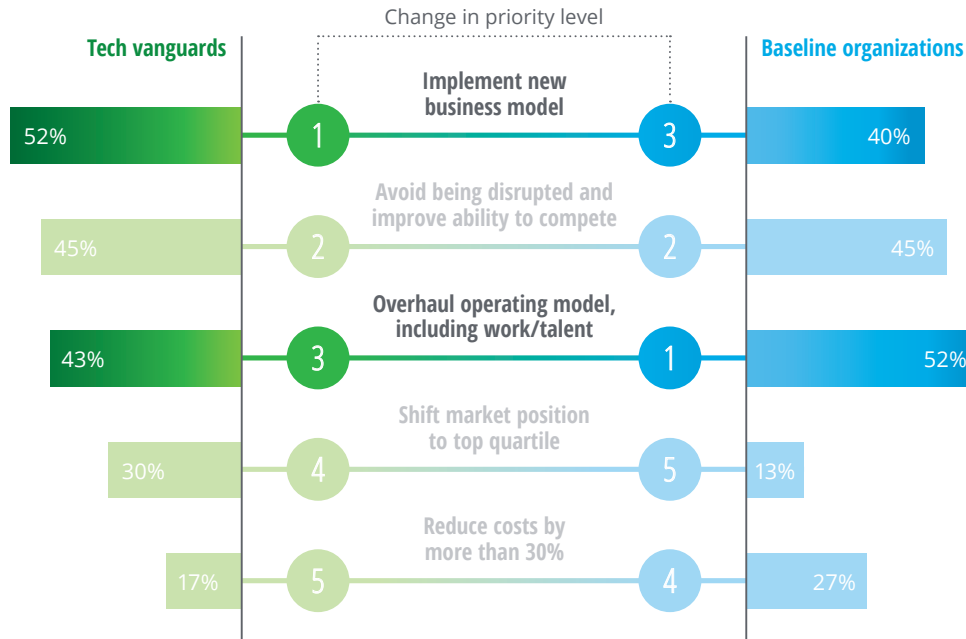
Change in priority level

Tech vanguards

Baseline organizations

Implement new business model

52%

1

3

40%

Avoid being disrupted and improve ability to compete

45%

2

2

45%

Overhaul operating model, including work/talent

43%

3

1

52%

Shift market position to top quartile

30%

4

5

13%

Reduce costs by more than 30%

17%

5

4

27%